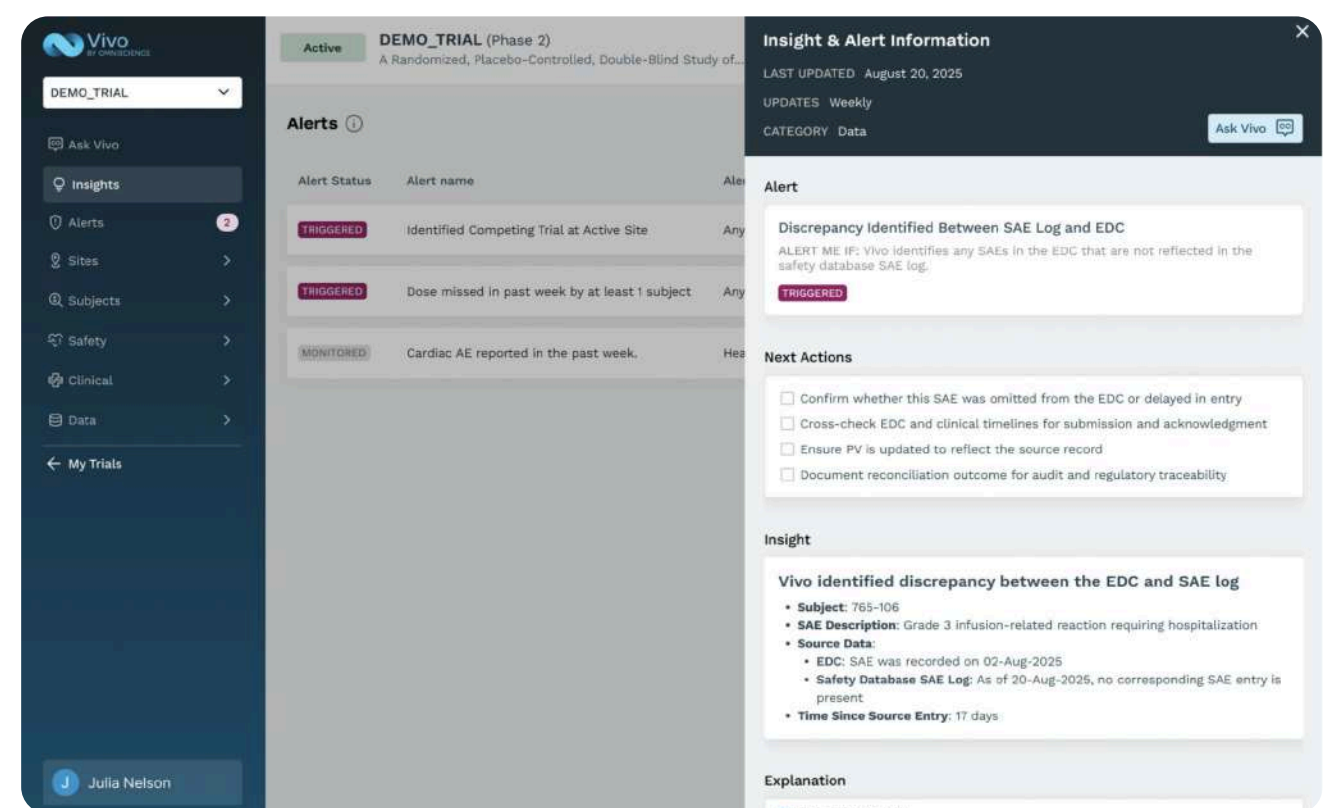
Vivo
BY OMNISCIENCE

DEMO_TRIAL

Ask Vivo
Insights
Alerts 2
Sites
Subjects
Safety
Clinical
Data
← My Trials

J Julia Nelson

Active
DEMO_TRIAL (Phase 2)
A Randomized, Placebo-Controlled, Double-Blind Study of...

Alerts

| Alert Status | Alert name | Ale |
|---|---|---|
| TRIGGERED | Identified Competing Trial at Active Site | Any |
| TRIGGERED | Dose missed in past week by at least 1 subject | Any |
| MONITORED | Cardiac AE reported in the past week. | Hea |

Insight & Alert Information
LAST UPDATED August 20, 2025
UPDATES Weekly
CATEGORY Data
Ask Vivo

Alert

Discrepancy Identified Between SAE Log and EDC
ALERT ME IF: Vivo identifies any SAEs in the EDC that are not reflected in the safety database SAE log.
TRIGGERED

Next Actions

Confirm whether this SAE was omitted from the EDC or delayed in entry
Cross-check EDC and clinical timelines for submission and acknowledgment
Ensure PV is updated to reflect the source record
Document reconciliation outcome for audit and regulatory traceability

Insight

Vivo identified discrepancy between the EDC and SAE log
• Subject: 765-106
• SAE Description: Grade 3 infusion-related reaction requiring hospitalization
• Source Data:
• EDC: SAE was recorded on 02-Aug-2025
• Safety Database SAE Log: As of 20-Aug-2025, no corresponding SAE entry is present
• Time Since Source Entry: 17 days

Explanation